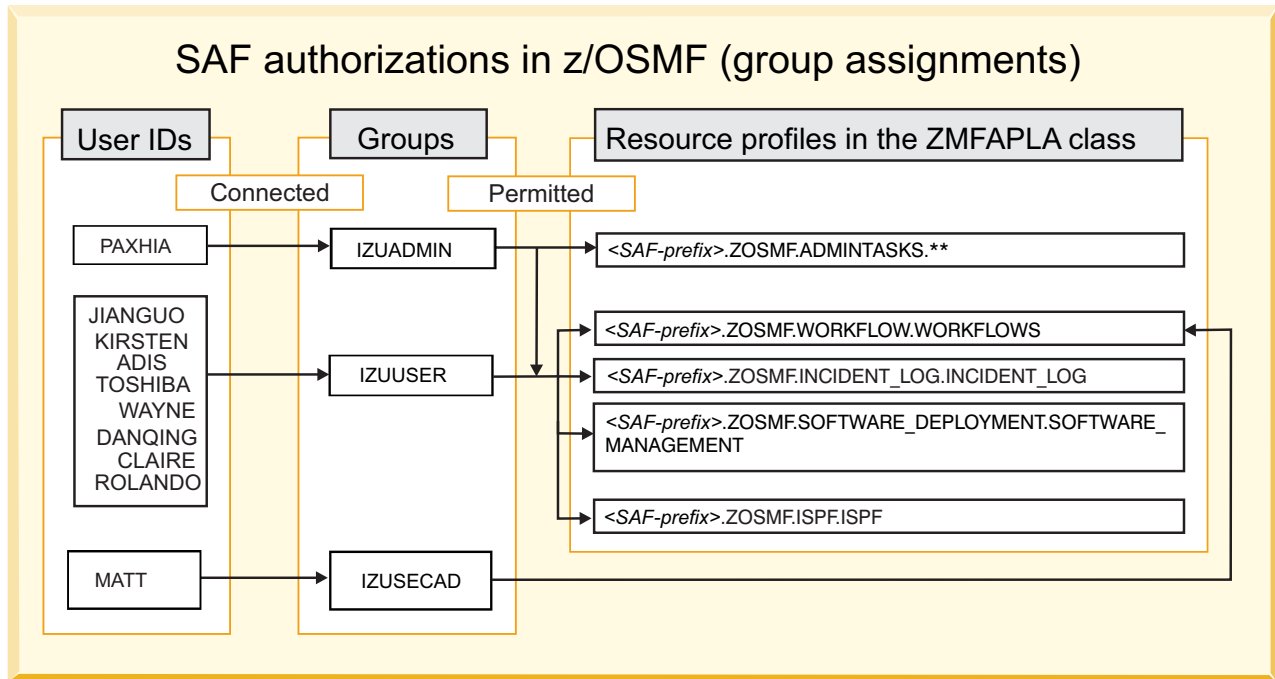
SAF authorizations in z/OSMF (group assignments)

User IDs

Groups

Resource profiles in the ZMFAPLA class

Connected

Permitted

PAXHIA

IZUADMIN

<SAF-prefix>.ZOSMF.ADMINTASKS.**

JIANGUO
KIRSTEN
ADIS
TOSHIBA
WAYNE
DANQING
CLAIRE
ROLANDO

IZUUSER

<SAF-prefix>.ZOSMF.WORKFLOW.WORKFLOWS

<SAF-prefix>.ZOSMF.INCIDENT_LOG.INCIDENT_LOG

<SAF-prefix>.ZOSMF.SOFTWARE_DEPLOYMENT.SOFTWARE_MANAGEMENT

<SAF-prefix>.ZOSMF.ISPF.ISPF

MATT

IZUSECAD